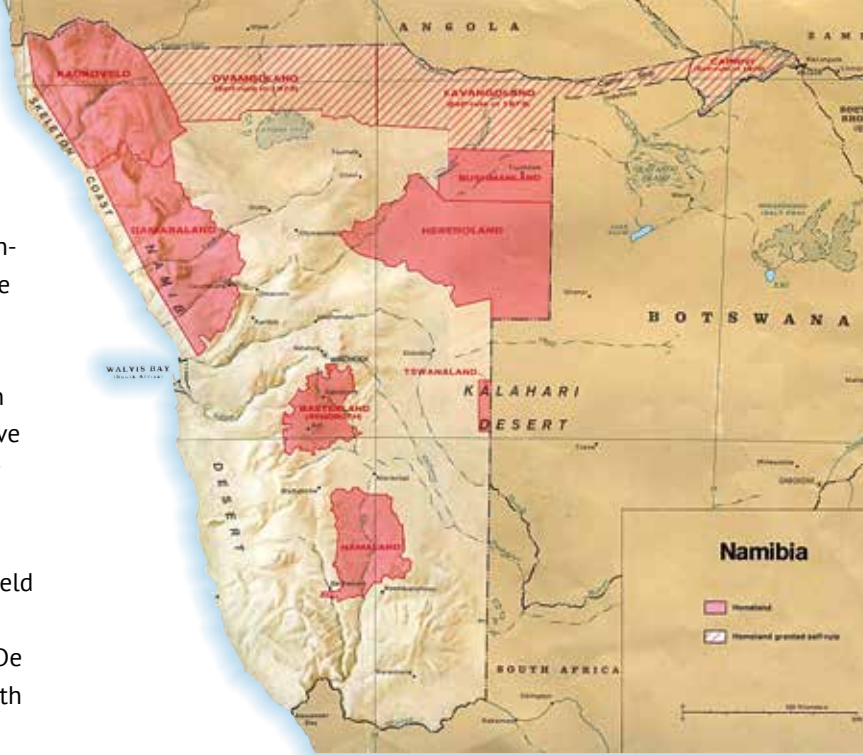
n-
e

n
ve

eld

De
th

ANGOLA

ZAMB

KAOKOVELD

OVAMBOLAND
(Self-rule in 1973)

KAVANGOLAND
(Self-rule in 1973)

CAPRIVI

SKELETON COAST

BUSHMANLAND

DAMARALAND

HEREROLAND

NAMIB

BOTSWANA

WALVIS BAY
(South Africa)

TSWANALAND

KALAHARI

DESERT

BASTERLAND
(REHOBOTH)

DESERT

NAMALAND

Namibia

Homeland

Homeland granted self-rule

SOUTH AFRICA